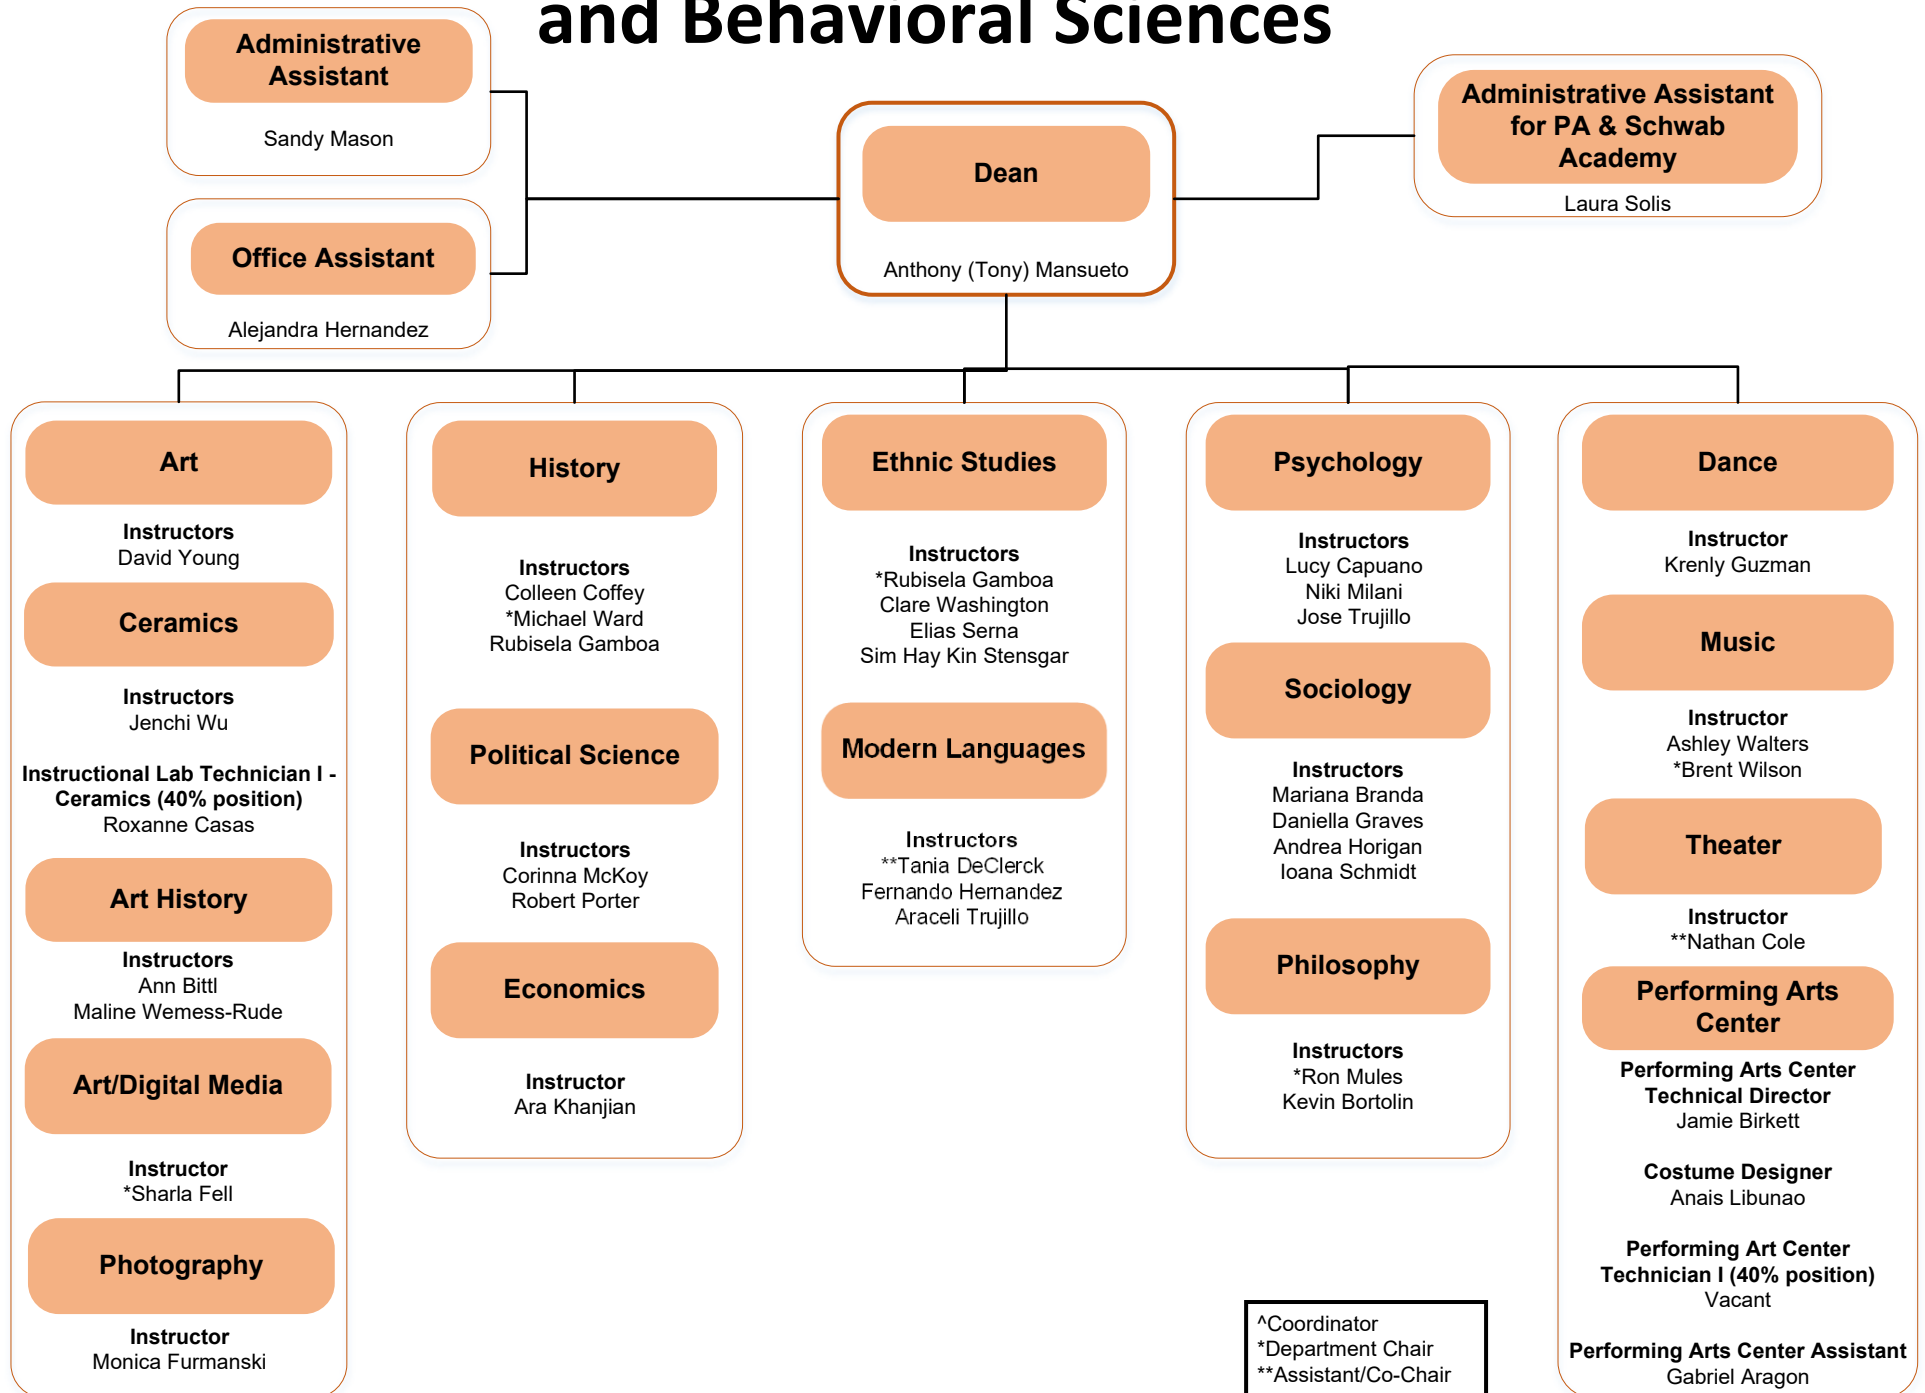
and Behavioral Sciences

Administrative Assistant
Sandy Mason

Office Assistant
Alejandra Hernandez

Dean
Anthony (Tony) Mansueto

Administrative Assistant for PA & Schwab Academy
Laura Solis

Art
Instructors
David Young

Ceramics
Instructors
Jenchi Wu

Instructional Lab Technician I - Ceramics (40% position)
Roxanne Casas

Art History
Instructors
Ann Bittl
Maline Wemess-Rude

Art/Digital Media
Instructor
*Sharla Fell

Photography
Instructor
Monica Furmanski

History
Instructors
Colleen Coffey
*Michael Ward
Rubisela Gamboa

Political Science
Instructors
Corinna McKoy
Robert Porter

Economics
Instructor
Ara Khanjian

Ethnic Studies
Instructors
*Rubisela Gamboa
Clare Washington
Elias Serna
Sim Hay Kin Stensgar

Modern Languages
Instructors
**Tania DeClerck
Fernando Hernandez
Araceli Trujillo

Psychology
Instructors
Lucy Capuano
Niki Milani
Jose Trujillo

Sociology
Instructors
Mariana Branda
Daniella Graves
Andrea Horigan
Ioana Schmidt

Philosophy
Instructors
*Ron Mules
Kevin Bortolin

Dance
Instructor
Krenly Guzman

Music
Instructor
Ashley Walters
*Brent Wilson

Theater
Instructor
**Nathan Cole

Performing Arts Center
Performing Arts Center Technical Director
Jamie Birkett

Costume Designer
Anais Libunao

Performing Art Center Technician I (40% position)
Vacant

Performing Arts Center Assistant
Gabriel Aragon

^Coordinator
*Department Chair
**Assistant/Co-Chair